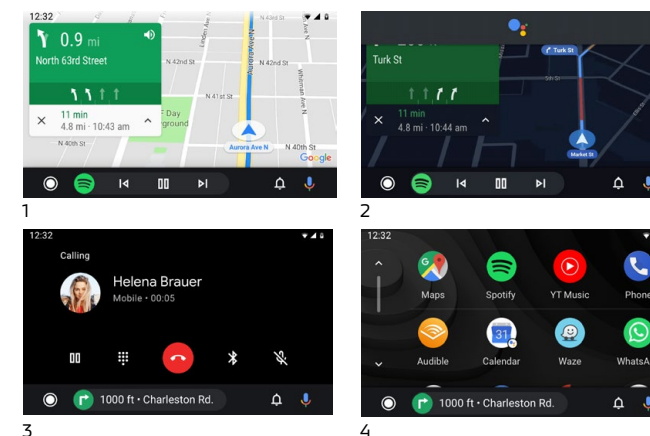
12:32
0.9 mi
North 63rd Street
11 min
4.8 mi · 10:43 am
N 42nd St
N 42nd St
N 41st St
N 40th St
N 40th St
Aurora Ave N
Day
ground
Google

1

Turk St
Turk St
11 min
4.8 mi · 10:44 am
Market St

2

12:32
Calling
Helena Brauer
Mobile • 00:05
1000 ft • Charleston Rd.

3

12:32
Maps
Spotify
YT Music
Phone
Audible
Calendar
Waze
WhatsA
1000 ft • Charleston Rd.

4